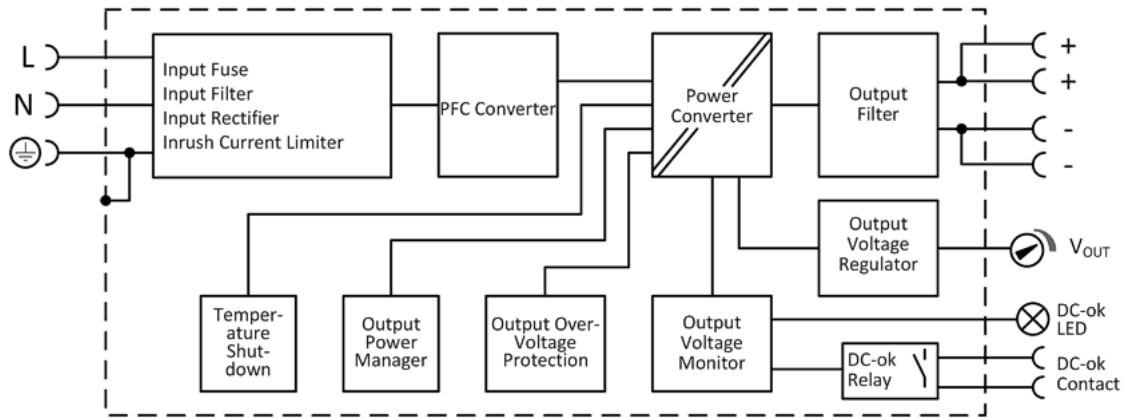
L
N

Input Fuse
Input Filter
Input Rectifier
Inrush Current Limiter

PFC Converter

Power Converter

Output Filter

+
+
-
-

Output Voltage Regulator

$V_{OUT}$

Temperature Shutdown

Output Power Manager

Output Over-Voltage Protection

Output Voltage Monitor

DC-ok LED

DC-ok Relay

DC-ok Contact